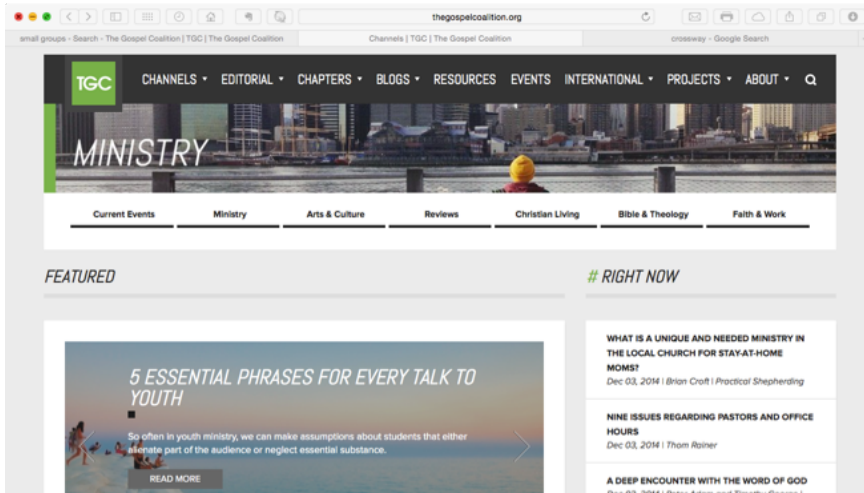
thegospelcoalition.org

small groups - Search - The Gospel Coalition | TGC | The Gospel Coalition

Channels | TGC | The Gospel Coalition

crossway - Google Search

TGC

CHANNELS ▾ EDITORIAL ▾ CHAPTERS ▾ BLOGS ▾ RESOURCES EVENTS INTERNATIONAL ▾ PROJECTS ▾ ABOUT ▾

MINISTRY

Current Events | Ministry | Arts & Culture | Reviews | Christian Living | Bible & Theology | Faith & Work

FEATURED

5 ESSENTIAL PHRASES FOR EVERY TALK TO YOUTH

So often in youth ministry, we can make assumptions about students that either alienate part of the audience or neglect essential substance.

READ MORE

# RIGHT NOW

WHAT IS A UNIQUE AND NEEDED MINISTRY IN THE LOCAL CHURCH FOR STAY-AT-HOME MOMS?

Dec 03, 2014 | Brian Croft | Practical Shepherding

NINE ISSUES REGARDING PASTORS AND OFFICE HOURS

Dec 03, 2014 | Thom Rainer

A DEEP ENCOUNTER WITH THE WORD OF GOD

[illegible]